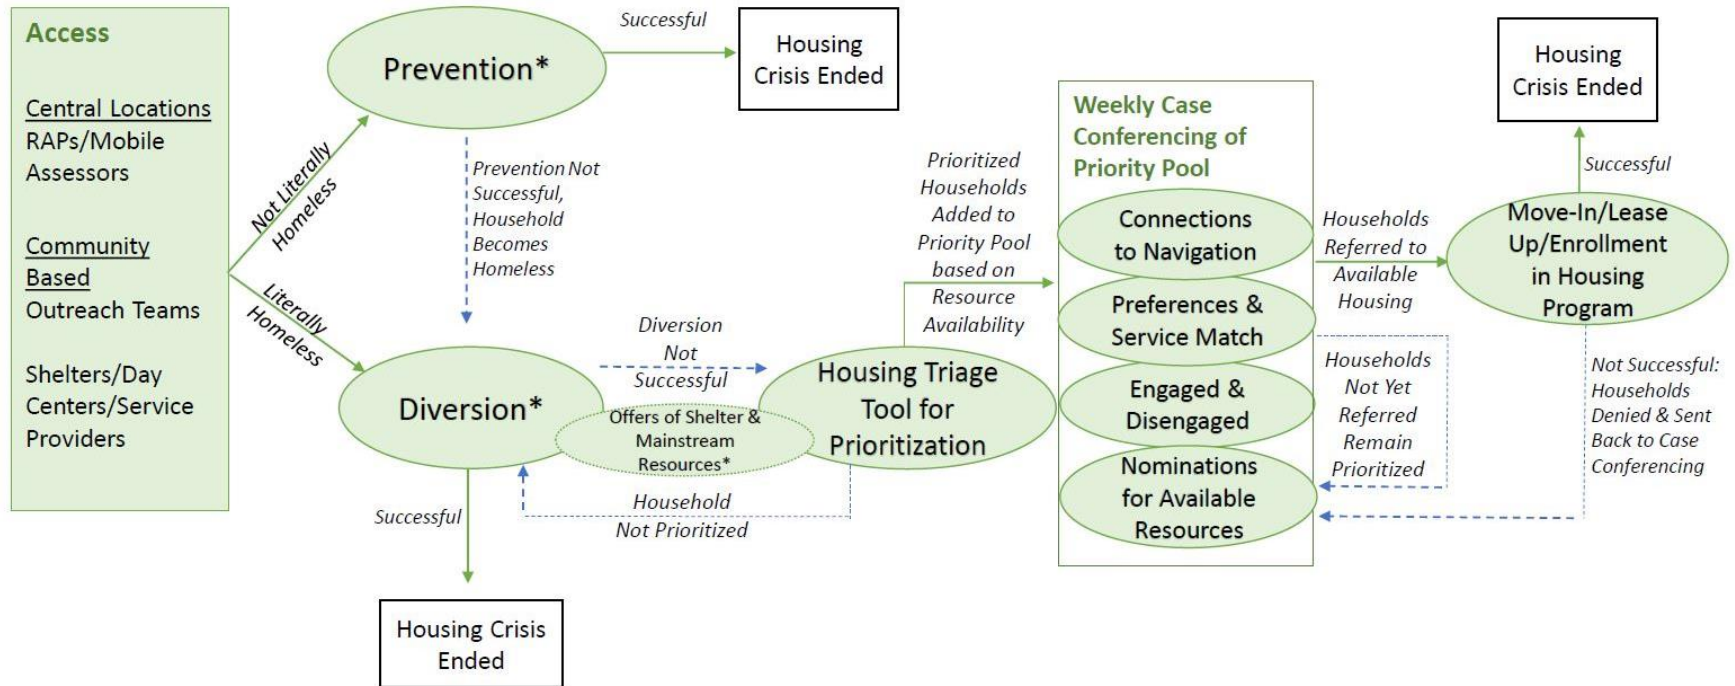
Access

Central Locations
RAPs/Mobile Assessors

Community Based Outreach Teams

Shelters/Day Centers/Service Providers

Not Literally Homeless

Literally Homeless

Prevention*

Successful

Housing Crisis Ended

Prevention Not Successful, Household Becomes Homeless

Diversion*

Offers of Shelter & Mainstream Resources*

Diversion Not Successful

Successful

Housing Crisis Ended

Household Not Prioritized

Housing Triage Tool for Prioritization

Prioritized Households Added to Priority Pool based on Resource Availability

Weekly Case Conferencing of Priority Pool

Connections to Navigation

Preferences & Service Match

Engaged & Disengaged

Nominations for Available Resources

Households Referred to Available Housing

Households Not Yet Referred Remain Prioritized

Move-In/Lease Up/Enrollment in Housing Program

Successful

Housing Crisis Ended

Not Successful: Households Denied & Sent Back to Case Conferencing